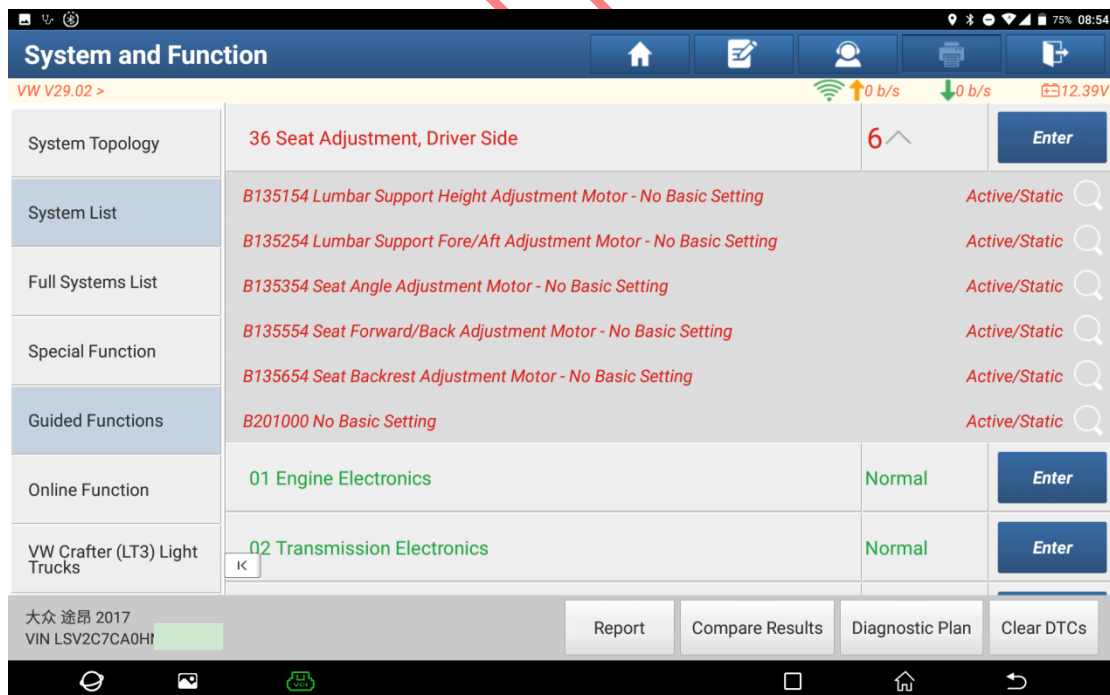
75% 08:54

System and Function

VW V29.02 >

0 b/s

0 b/s

12.39V

System Topology

System List

Full Systems List

Special Function

Guided Functions

Online Function

VW Crafter (LT3) Light Trucks

36 Seat Adjustment, Driver Side

6

Enter

B135154 Lumbar Support Height Adjustment Motor - No Basic Setting

Active/Static

B135254 Lumbar Support Fore/Aft Adjustment Motor - No Basic Setting

Active/Static

B135354 Seat Angle Adjustment Motor - No Basic Setting

Active/Static

B135554 Seat Forward/Back Adjustment Motor - No Basic Setting

Active/Static

B135654 Seat Backrest Adjustment Motor - No Basic Setting

Active/Static

B201000 No Basic Setting

Active/Static

01 Engine Electronics

Normal

Enter

02 Transmission Electronics

Normal

Enter

大众 途昂 2017
VIN LSV2C7CA0H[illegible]

Report

Compare Results

Diagnostic Plan

Clear DTCs

VCI